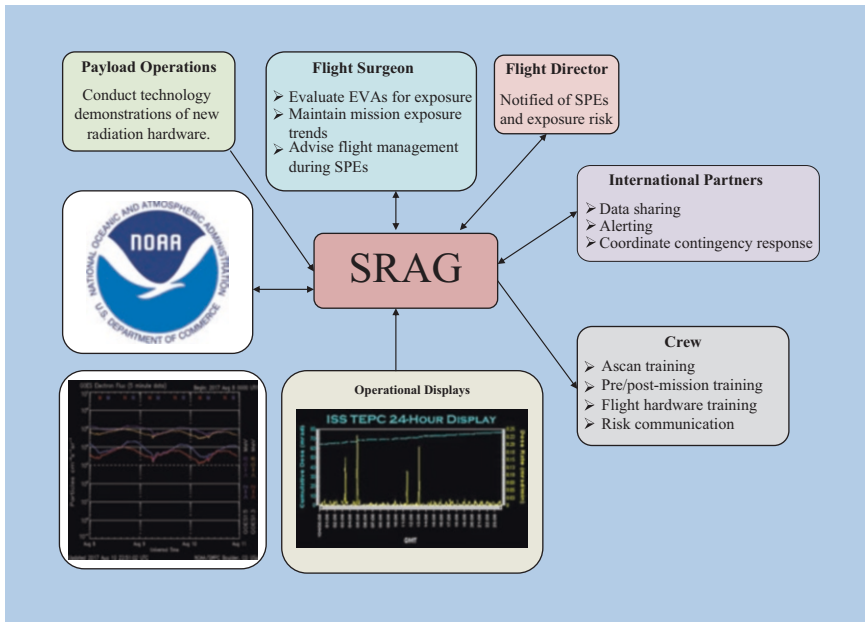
Payload Operations

Conduct technology demonstrations of new radiation hardware.

Flight Surgeon

➢ Evaluate EVAs for exposure
➢ Maintain mission exposure trends
➢ Advise flight management during SPEs

Flight Director

Notified of SPEs and exposure risk

International Partners

➢ Data sharing
➢ Alerting
➢ Coordinate contingency response

NATIONAL OCEANIC AND ATMOSPHERIC ADMINISTRATION
NOAA
U.S. DEPARTMENT OF COMMERCE

SRAG

Crew

➢ Ascan training
➢ Pre/post-mission training
➢ Flight hardware training
➢ Risk communication

Operational Displays

ISS TEPC 24-HOUR DISPLAY

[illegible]